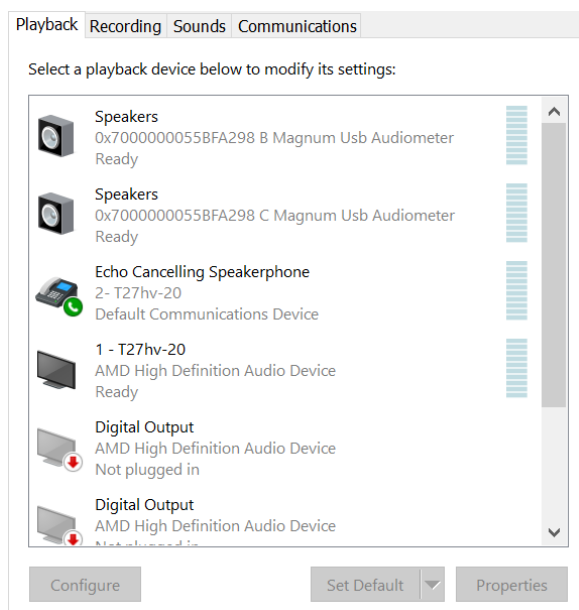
Playback Recording Sounds Communications

Select a playback device below to modify its settings:

Speakers
0x7000000055BFA298 B Magnum Usb Audiometer
Ready

Speakers
0x7000000055BFA298 C Magnum Usb Audiometer
Ready

Echo Cancelling Speakerphone
2- T27hv-20
Default Communications Device

1 - T27hv-20
AMD High Definition Audio Device
Ready

Digital Output
AMD High Definition Audio Device
Not plugged in

Digital Output
AMD High Definition Audio Device
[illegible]

Configure Set Default Properties